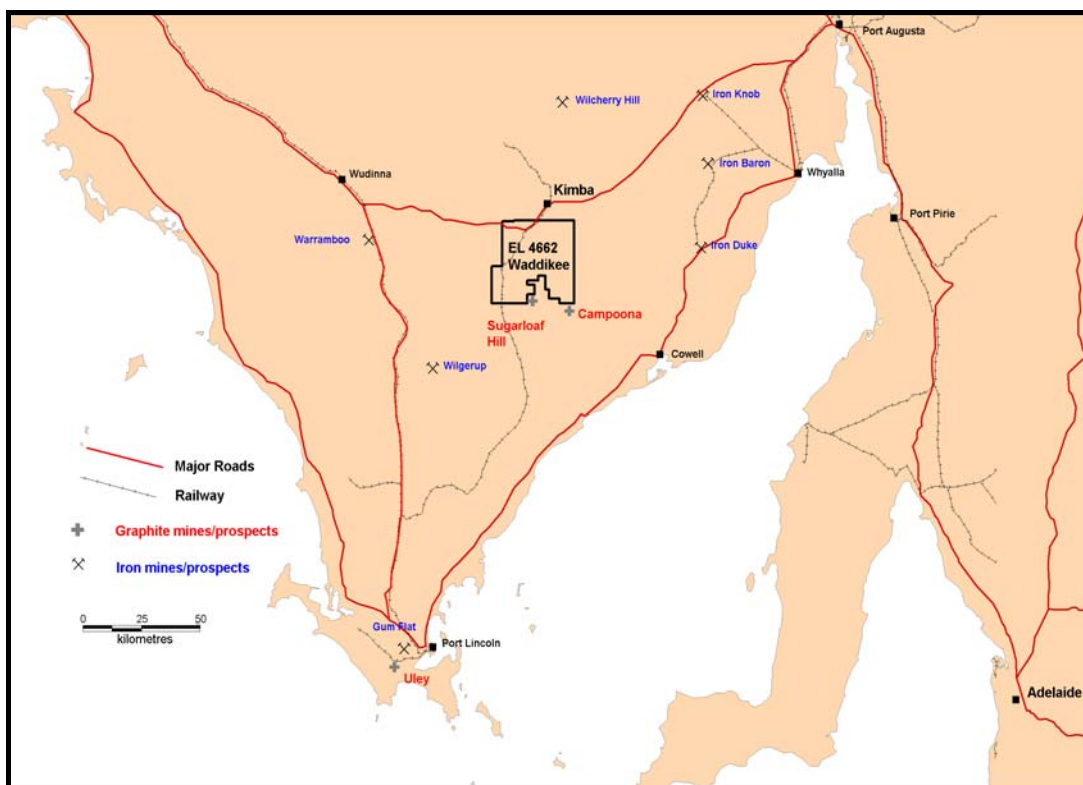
Port Augusta

Wilcherry Hill

Iron Knob

Iron Baron

Whyalla

Wudinna

Kimba

Port Pirie

Warramboo

EL 4662
Waddikee

Iron Duke

Campoona

Sugarloaf Hill

Cowell

Wilgerup

Major Roads

Railway

Graphite mines/prospects

Iron mines/prospects

0 25 50
kilometres

Gum Flat

Port Lincoln

Uley

Adelaide